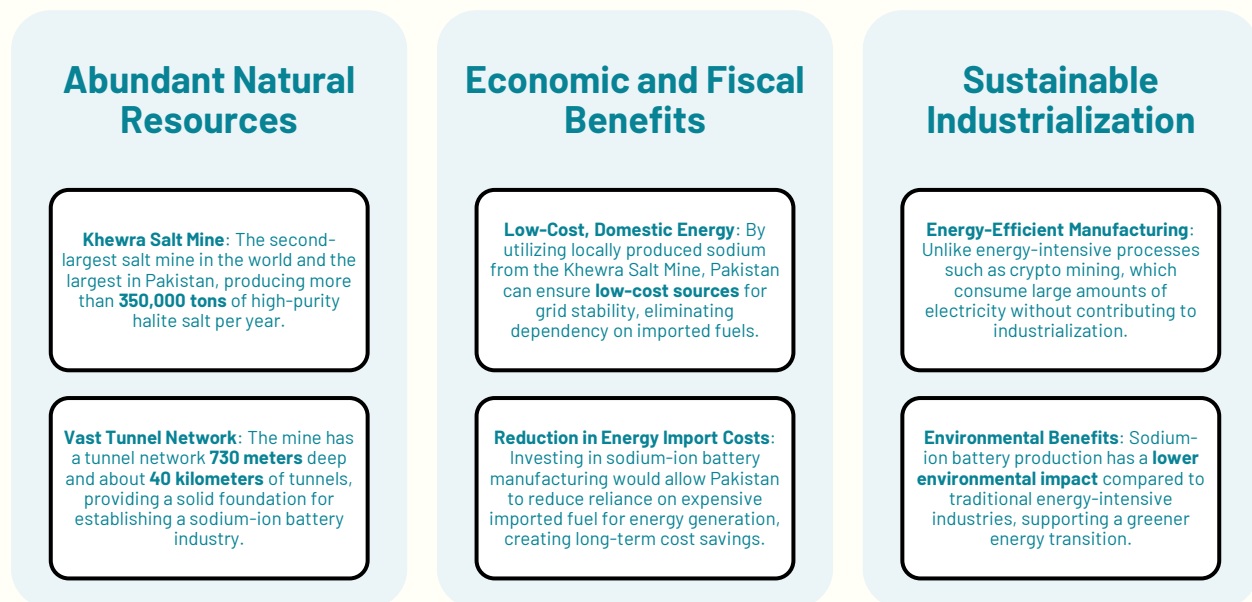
Abundant Natural Resources

Khewra Salt Mine: The second-largest salt mine in the world and the largest in Pakistan, producing more than 350,000 tons of high-purity halite salt per year.

Vast Tunnel Network: The mine has a tunnel network 730 meters deep and about 40 kilometers of tunnels, providing a solid foundation for establishing a sodium-ion battery industry.

Economic and Fiscal Benefits

Low-Cost, Domestic Energy: By utilizing locally produced sodium from the Khewra Salt Mine, Pakistan can ensure low-cost sources for grid stability, eliminating dependency on imported fuels.

Reduction in Energy Import Costs: Investing in sodium-ion battery manufacturing would allow Pakistan to reduce reliance on expensive imported fuel for energy generation, creating long-term cost savings.

Sustainable Industrialization

Energy-Efficient Manufacturing: Unlike energy-intensive processes such as crypto mining, which consume large amounts of electricity without contributing to industrialization.

Environmental Benefits: Sodium-ion battery production has a lower environmental impact compared to traditional energy-intensive industries, supporting a greener energy transition.